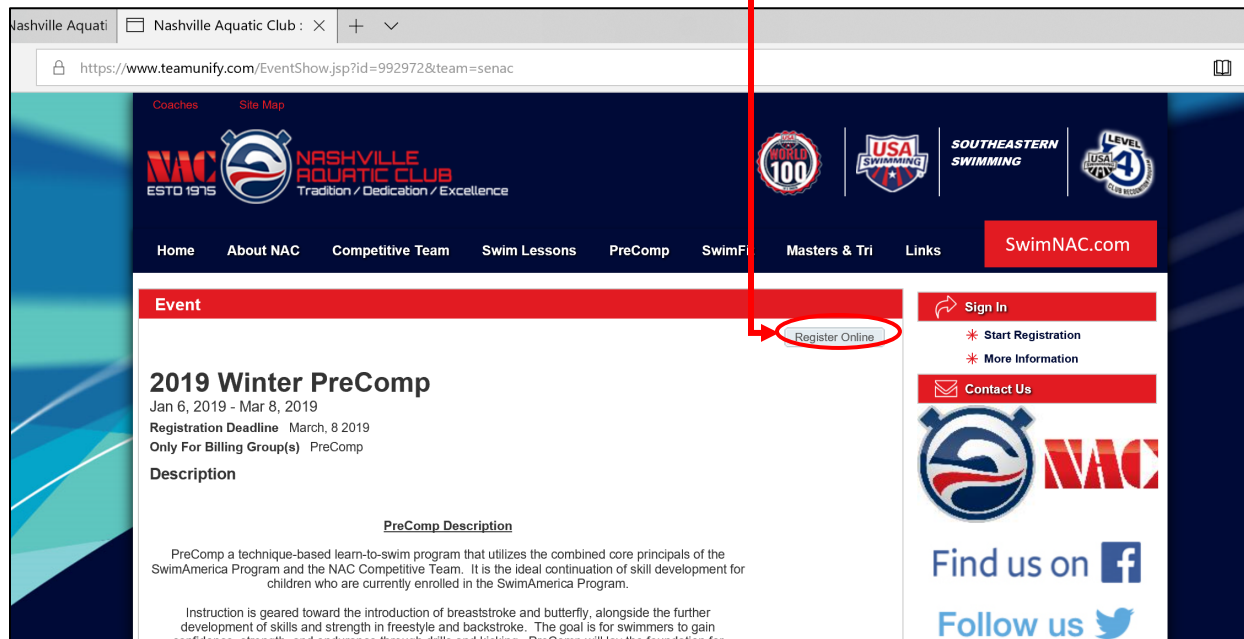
Nashville Aquati | Nashville Aquatic Club :

https://www.teamunify.com/EventShow.jsp?id=992972&team=senac

Coaches Site Map

NAC ESTD 1975 NASHVILLE AQUATIC CLUB Tradition / Dedication / Excellence

WORLD 100

USA SWIMMING

SOUTHEASTERN SWIMMING

LEVEL 4 USA CLUB RECOGNITION

Home About NAC Competitive Team Swim Lessons PreComp SwimFi Masters & Tri Links SwimNAC.com

Event

Register Online

2019 Winter PreComp

Jan 6, 2019 - Mar 8, 2019

Registration Deadline March, 8 2019

Only For Billing Group(s) PreComp

Description

PreComp Description

PreComp a technique-based learn-to-swim program that utilizes the combined core principals of the SwimAmerica Program and the NAC Competitive Team. It is the ideal continuation of skill development for children who are currently enrolled in the SwimAmerica Program.

Instruction is geared toward the introduction of breaststroke and butterfly, alongside the further development of skills and strength in freestyle and backstroke. The goal is for swimmers to gain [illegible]

Sign In

Start Registration

More Information

Contact Us

NAC

Find us on

Follow us